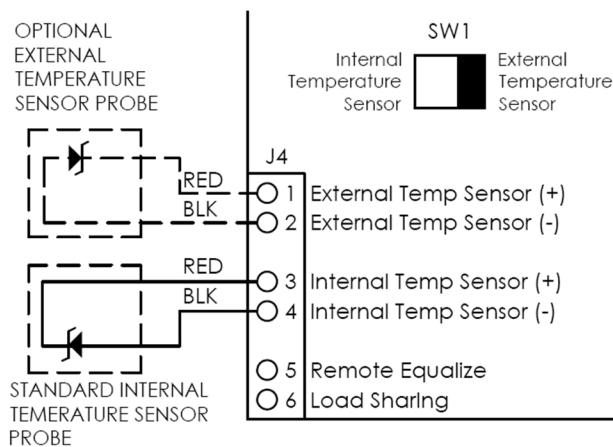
OPTIONAL EXTERNAL TEMPERATURE SENSOR PROBE

SW1

Internal Temperature Sensor

External Temperature Sensor

J4

RED

BLK

1 External Temp Sensor (+)

2 External Temp Sensor (-)

RED

BLK

3 Internal Temp Sensor (+)

4 Internal Temp Sensor (-)

5 Remote Equalize

6 Load Sharing

STANDARD INTERNAL TEMERATURE SENSOR PROBE